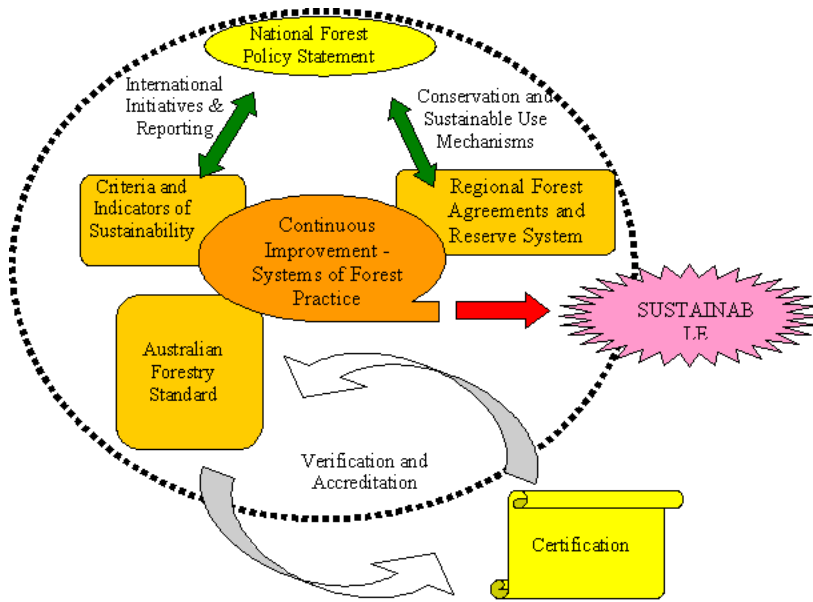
National Forest Policy Statement

International Initiatives & Reporting

Conservation and Sustainable Use Mechanisms

Criteria and Indicators of Sustainability

Regional Forest Agreements and Reserve System

Continuous Improvement - Systems of Forest Practice

SUSTAINAB LE

Australian Forestry Standard

Verification and Accreditation

Certification